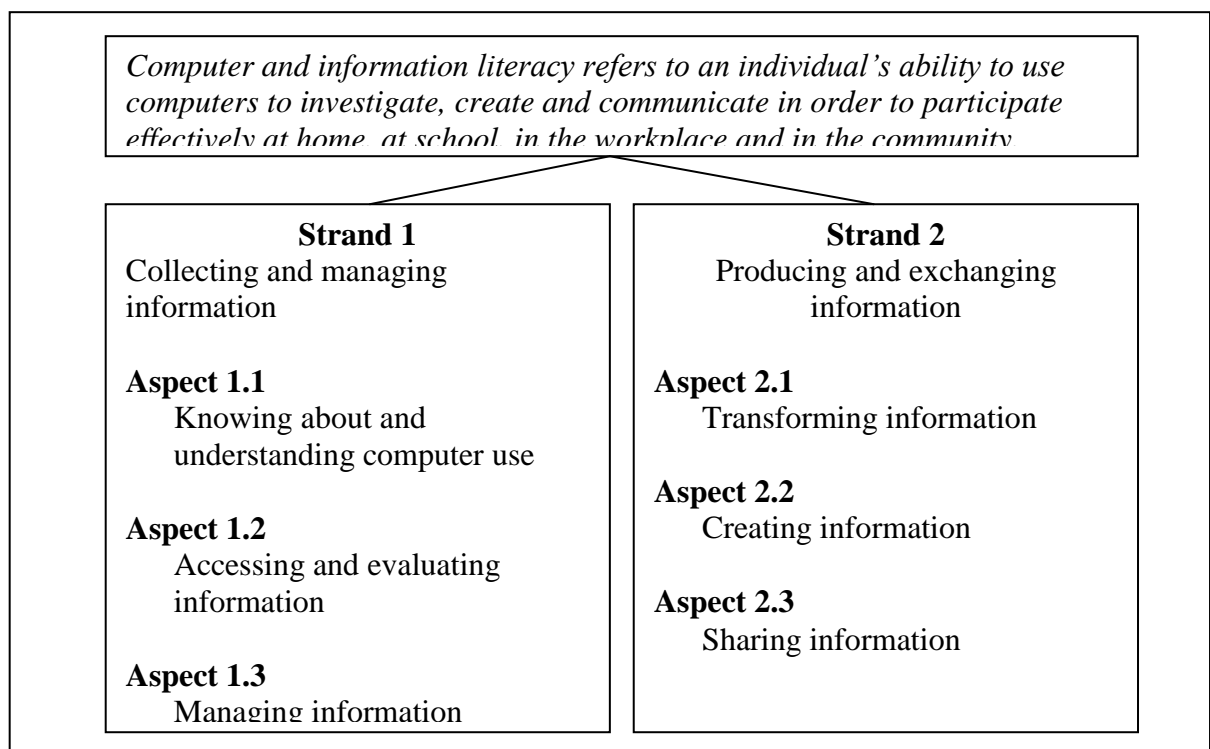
*Computer and information literacy refers to an individual's ability to use computers to investigate, create and communicate in order to participate effectively at home, at school, in the workplace and in the community*

**Strand 1**
Collecting and managing information

**Aspect 1.1**
Knowing about and understanding computer use

**Aspect 1.2**
Accessing and evaluating information

**Aspect 1.3**
Managing information

**Strand 2**
Producing and exchanging information

**Aspect 2.1**
Transforming information

**Aspect 2.2**
Creating information

**Aspect 2.3**
Sharing information